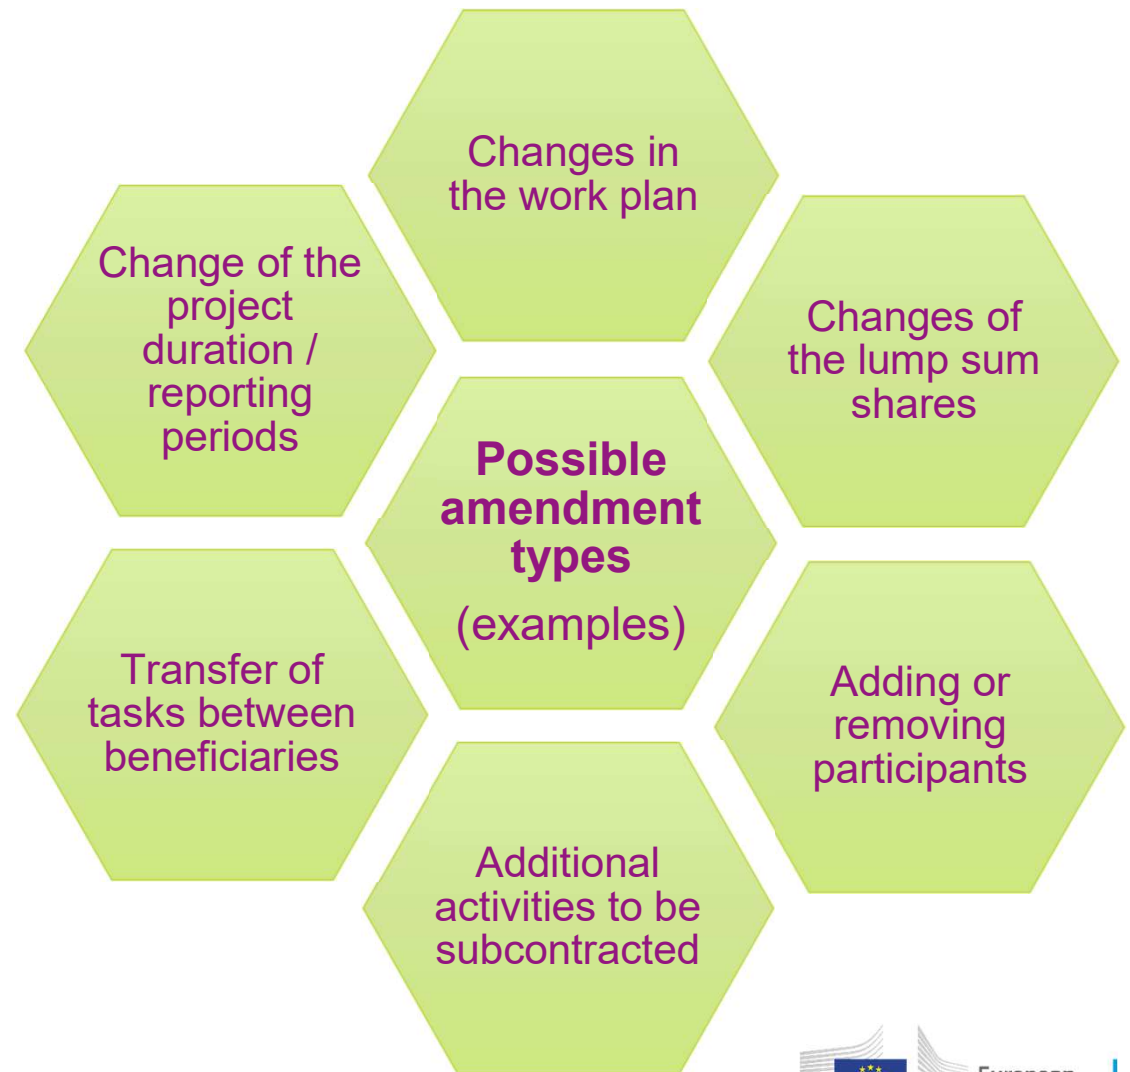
Changes in the work plan

Change of the project duration / reporting periods

Changes of the lump sum shares

**Possible amendment types**
(examples)

Transfer of tasks between beneficiaries

Adding or removing participants

Additional activities to be subcontracted

European